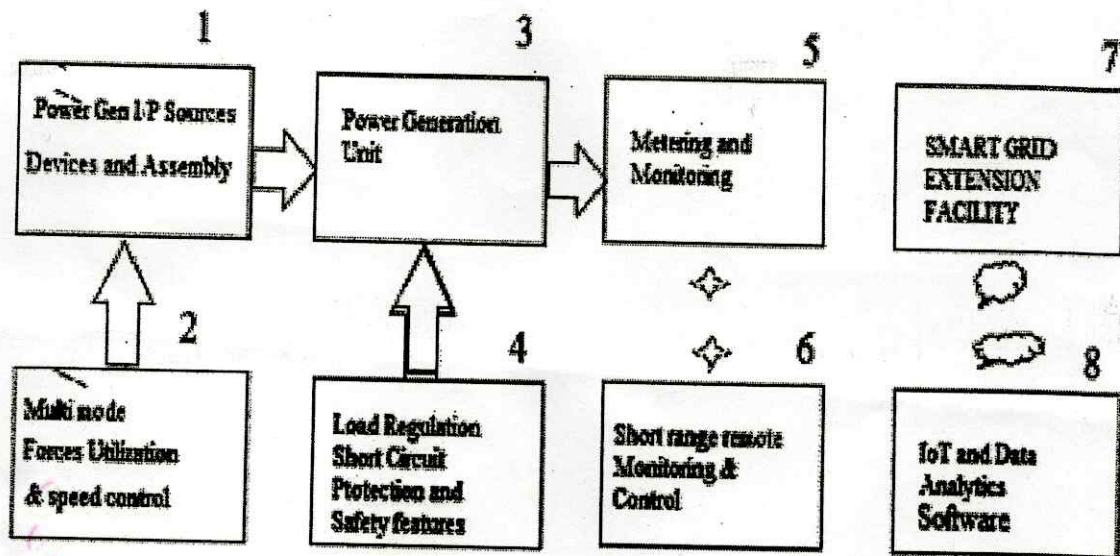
1

Power Gen I/P Sources Devices and Assembly

3

Power Generation Unit

5

Metering and Monitoring

7

SMART GRID EXTENSION FACILITY

2

Multi mode Forces Utilization & speed control

4

Load Regulation Short Circuit Protection and Safety features

6

Short range remote Monitoring & Control

8

IoT and Data Analytics Software